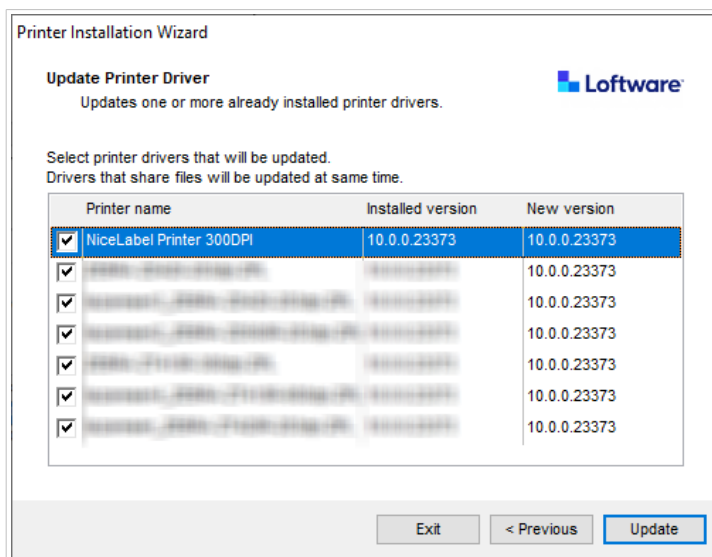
Printer Installation Wizard

Update Printer Driver
Updates one or more already installed printer drivers.

Loftware

Select printer drivers that will be updated.
Drivers that share files will be updated at same time.

| Printer name | Installed version | New version |
|---|---|---|
| NiceLabel Printer 300DPI | 10.0.0.23373 | 10.0.0.23373 |
| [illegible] | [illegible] | 10.0.0.23373 |
| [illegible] | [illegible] | 10.0.0.23373 |
| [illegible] | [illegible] | 10.0.0.23373 |
| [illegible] | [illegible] | 10.0.0.23373 |
| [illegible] | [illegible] | 10.0.0.23373 |
| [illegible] | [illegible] | 10.0.0.23373 |

Exit
< Previous
Update